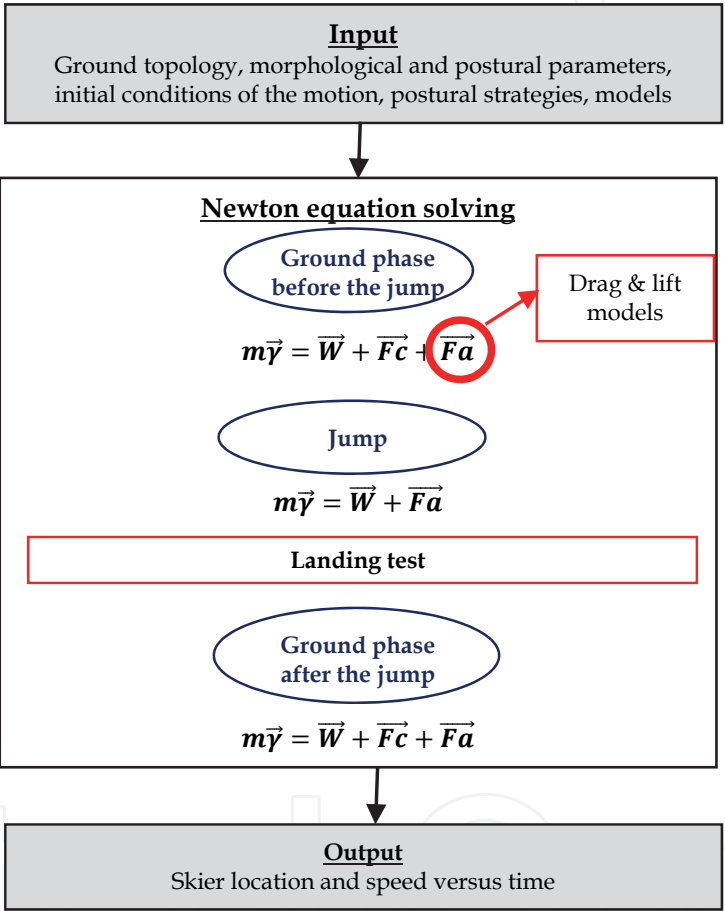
Input
Ground topology, morphological and postural parameters, initial conditions of the motion, postural strategies, models

Newton equation solving

Ground phase before the jump

Drag & lift models

$m\vec{\gamma} = \vec{W} + \vec{Fc} + \vec{Fa}$

Jump

$m\vec{\gamma} = \vec{W} + \vec{Fa}$

Landing test

Ground phase after the jump

$m\vec{\gamma} = \vec{W} + \vec{Fc} + \vec{Fa}$

Output
Skier location and speed versus time